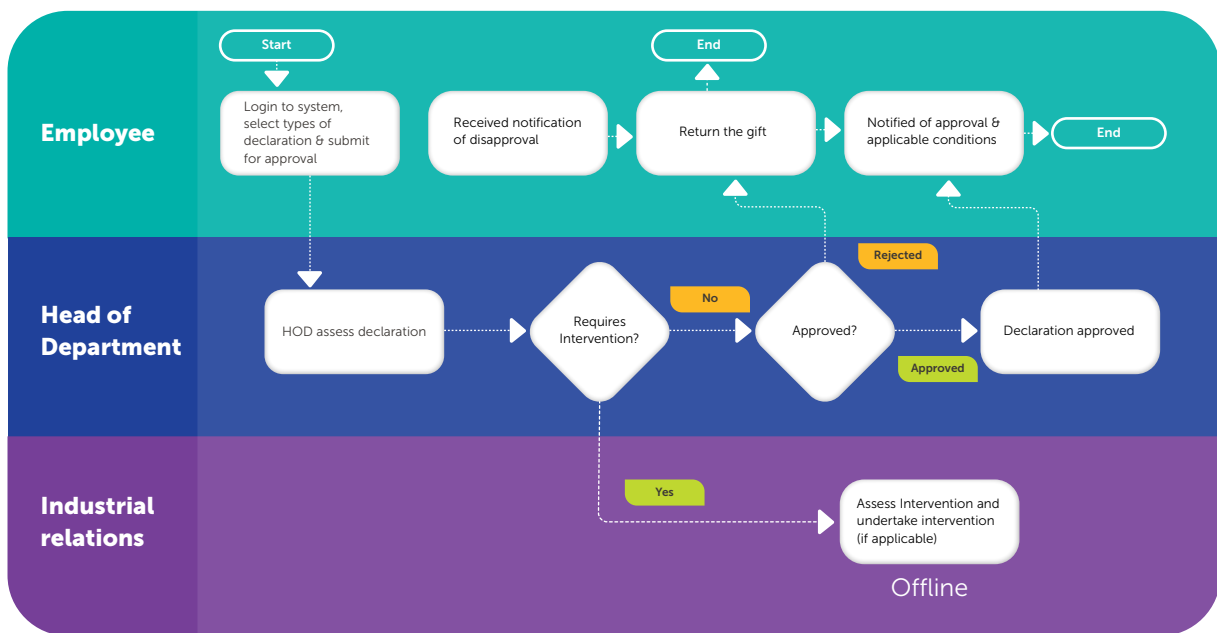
Employee

Start

Login to system, select types of declaration & submit for approval

Received notification of disapproval

End

Return the gift

Notified of approval & applicable conditions

End

Head of Department

HOD assess declaration

Requires Intervention?

No

Approved?

Rejected

Declaration approved

Approved

Industrial relations

Yes

Assess Intervention and undertake intervention (if applicable)

Offline